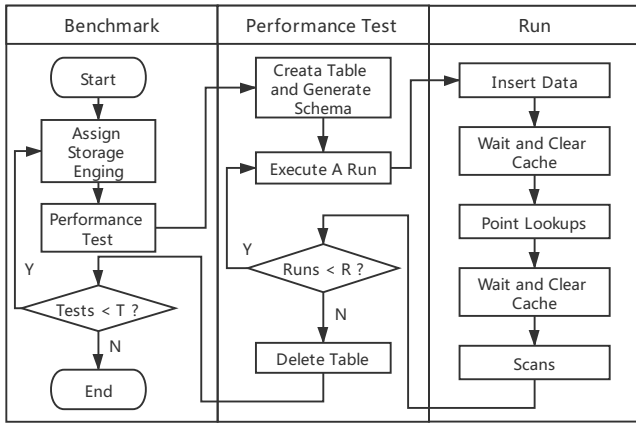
| Benchmark | Performance Test | Run |
|---|---|---|

Start

Assign Storage Enging

Performance Test

Tests < T ?

Y

N

End

Creata Table and Generate Schema

Execute A Run

Runs < R ?

Y

N

Delete Table

Insert Data

Wait and Clear Cache

Point Lookups

Wait and Clear Cache

Scans